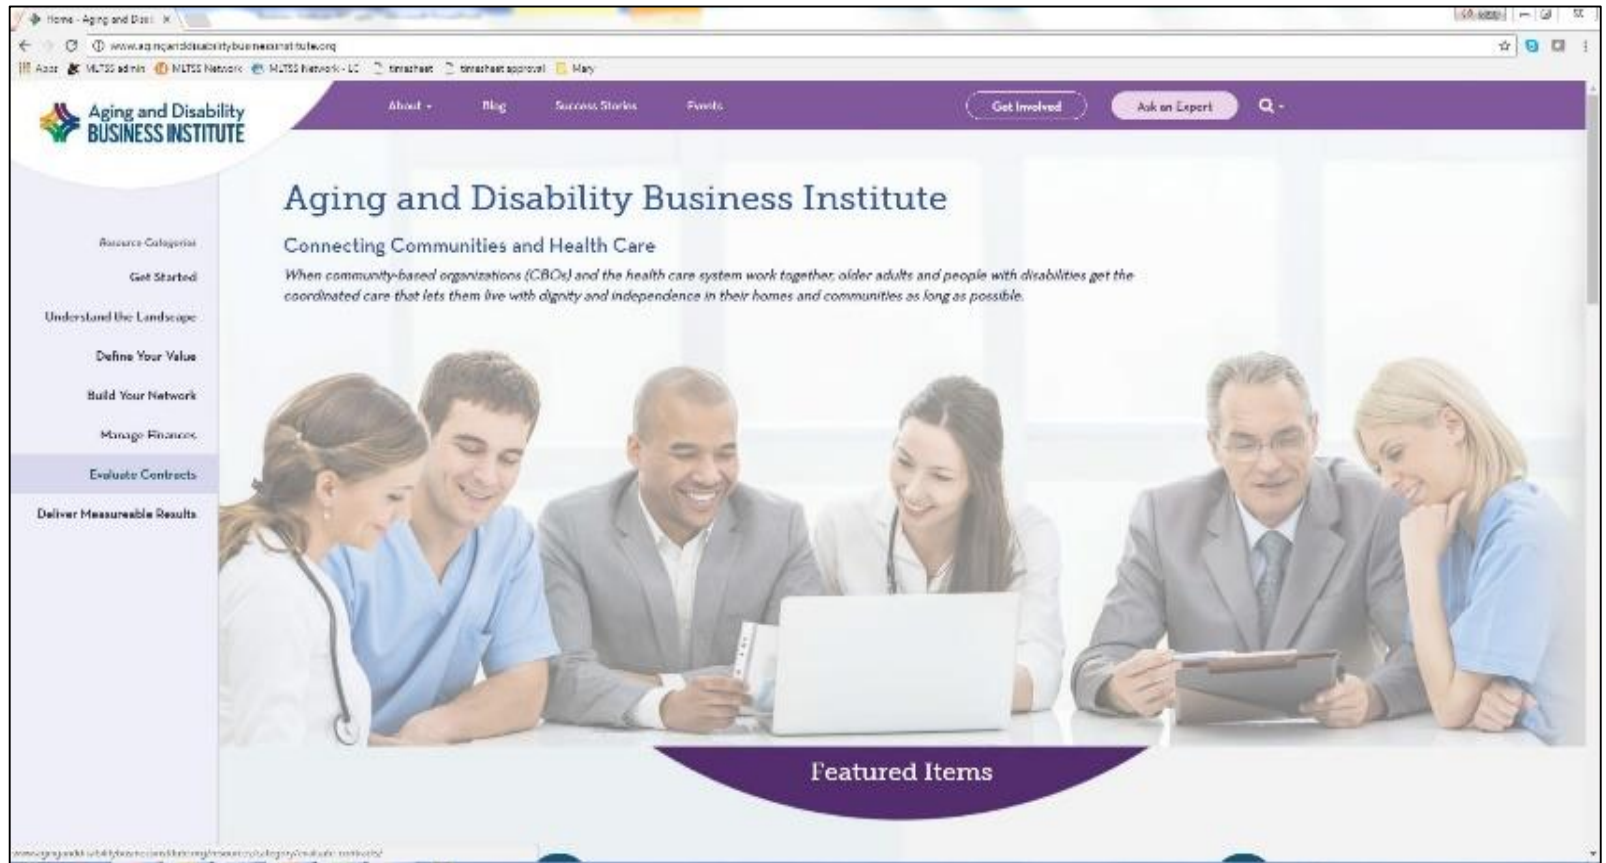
Home - Aging and Disa ×

www.agingandisabilitybusinessinstitute.org

Apps MLTSS admin MLTSS Network MLTSS Network - LC timesheet timesheet approval Mary

Aging and Disability BUSINESS INSTITUTE

About ▾ Blog Success Stories Events Get Involved Ask an Expert

Aging and Disability Business Institute

Connecting Communities and Health Care

When community-based organizations (CBOs) and the health care system work together, older adults and people with disabilities get the coordinated care that lets them live with dignity and independence in their homes and communities as long as possible.

Resource Categories

Get Started

Understand the Landscape

Define Your Value

Build Your Network

Manage Finances

Evaluate Contracts

Deliver Measureable Results

Featured Items

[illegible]